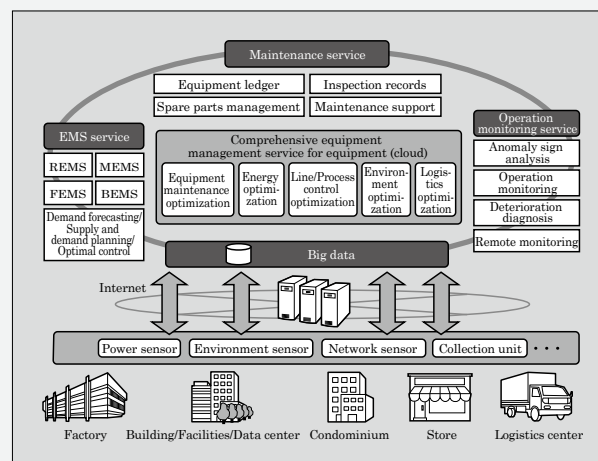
Maintenance service

Equipment ledger

Inspection records

Spare parts management

Maintenance support

EMS service

REMS

MEMS

FEMS

BEMS

Demand forecasting/ Supply and demand planning/ Optimal control

Comprehensive equipment management service for equipment (cloud)

Equipment maintenance optimization

Energy optimization

Line/Process control optimization

Environment optimization

Logistics optimization

Operation monitoring service

Anomaly sign analysis

Operation monitoring

Deterioration diagnosis

Remote monitoring

Big data

Internet

Power sensor

Environment sensor

Network sensor

Collection unit

・・・

Factory

Building/Facilities/Data center

Condominium

Store

Logistics center